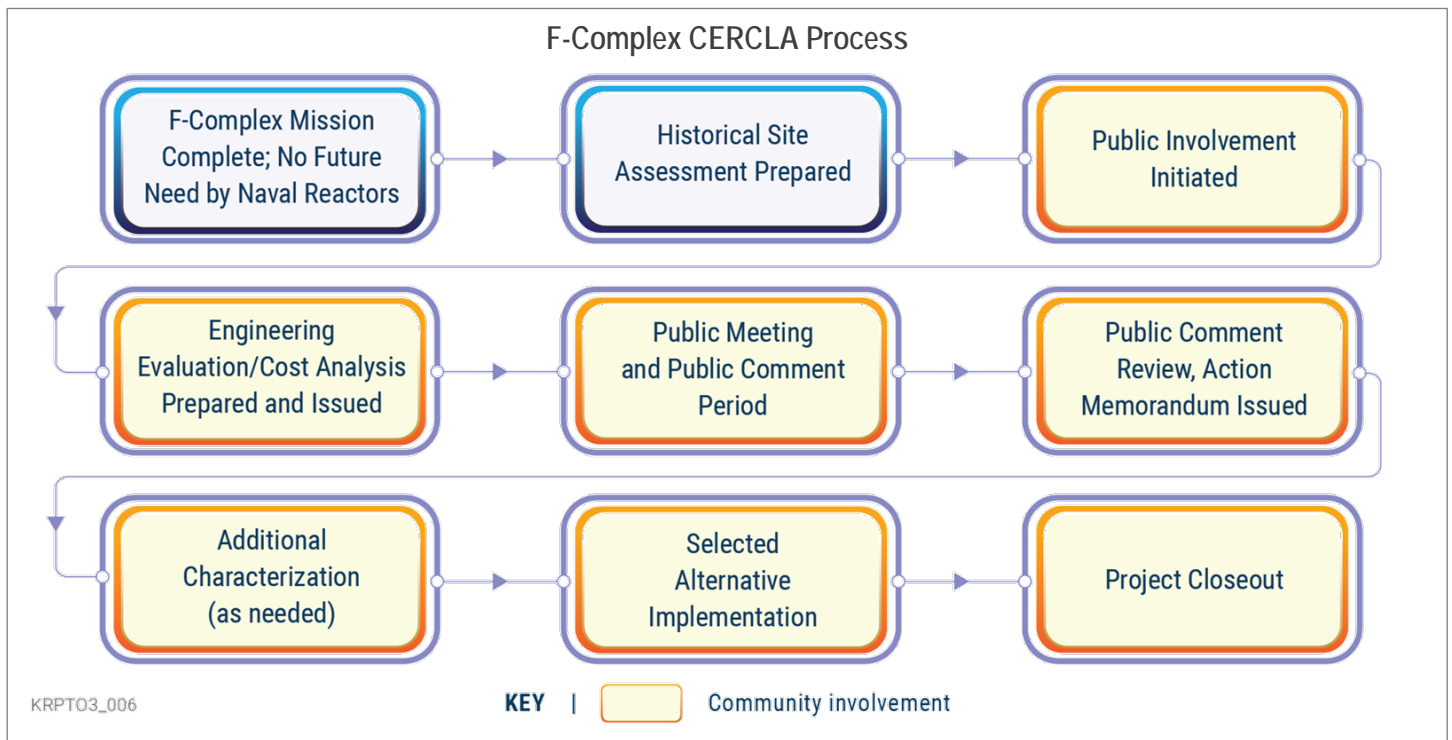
F-Complex CERCLA Process

F-Complex Mission Complete; No Future Need by Naval Reactors

Historical Site Assessment Prepared

Public Involvement Initiated

Engineering Evaluation/Cost Analysis Prepared and Issued

Public Meeting and Public Comment Period

Public Comment Review, Action Memorandum Issued

Additional Characterization (as needed)

Selected Alternative Implementation

Project Closeout

KRPTO3_006

KEY | Community involvement